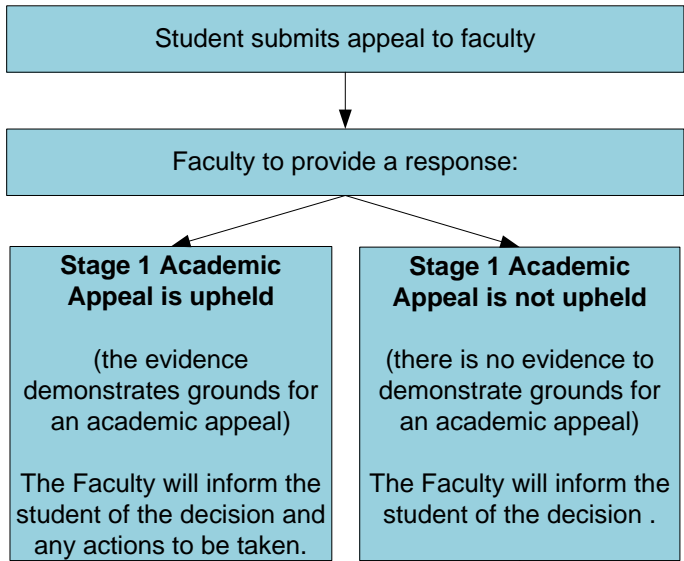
Student submits appeal to faculty

Faculty to provide a response:

**Stage 1 Academic Appeal is upheld**

(the evidence demonstrates grounds for an academic appeal)

The Faculty will inform the student of the decision and any actions to be taken.

**Stage 1 Academic Appeal is not upheld**

(there is no evidence to demonstrate grounds for an academic appeal)

The Faculty will inform the student of the decision .